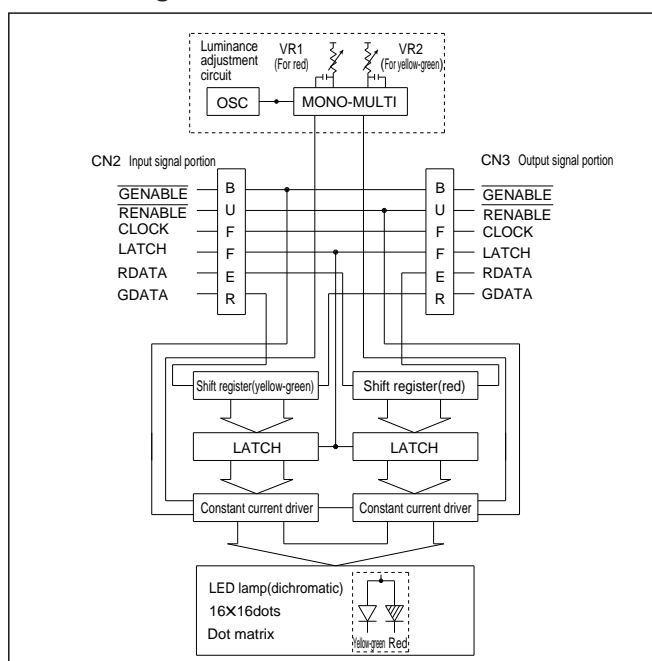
Luminance adjustment circuit
VR1
(For red)
VR2
(For yellow-green)
OSC
MONO-MULTI

CN2 Input signal portion
$\overline{GENABLE}$
$\overline{RENABLE}$
CLOCK
LATCH
RDATA
GDATA

B
U
F
F
E
R

B
U
F
F
E
R

CN3 Output signal portion
$\overline{GENABLE}$
$\overline{RENABLE}$
CLOCK
LATCH
RDATA
GDATA

Shift register(yellow-green)
Shift register(red)
LATCH
LATCH
Constant current driver
Constant current driver

LED lamp(dichromatic)
16×16dots
Dot matrix
Yellow-green Red